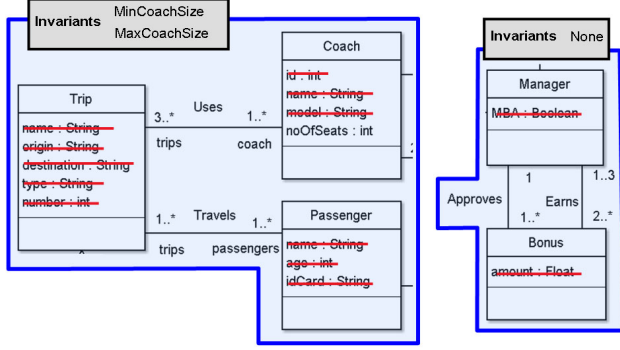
Invariants MinCoachSize
MaxCoachSize

Coach
id : int
name : String
model : String
noOfSeats : int

Trip
name : String
origin : String
destination : String
type : String
number : int

Uses
3..* 1..*
trips coach

Travels
1..* 1..*
trips passengers

Passenger
name : String
age : int
idCard : String

Invariants None

Manager
MBA : Boolean

Approves 1 Earns 1..3
1..* 2..*

Bonus
amount : Float